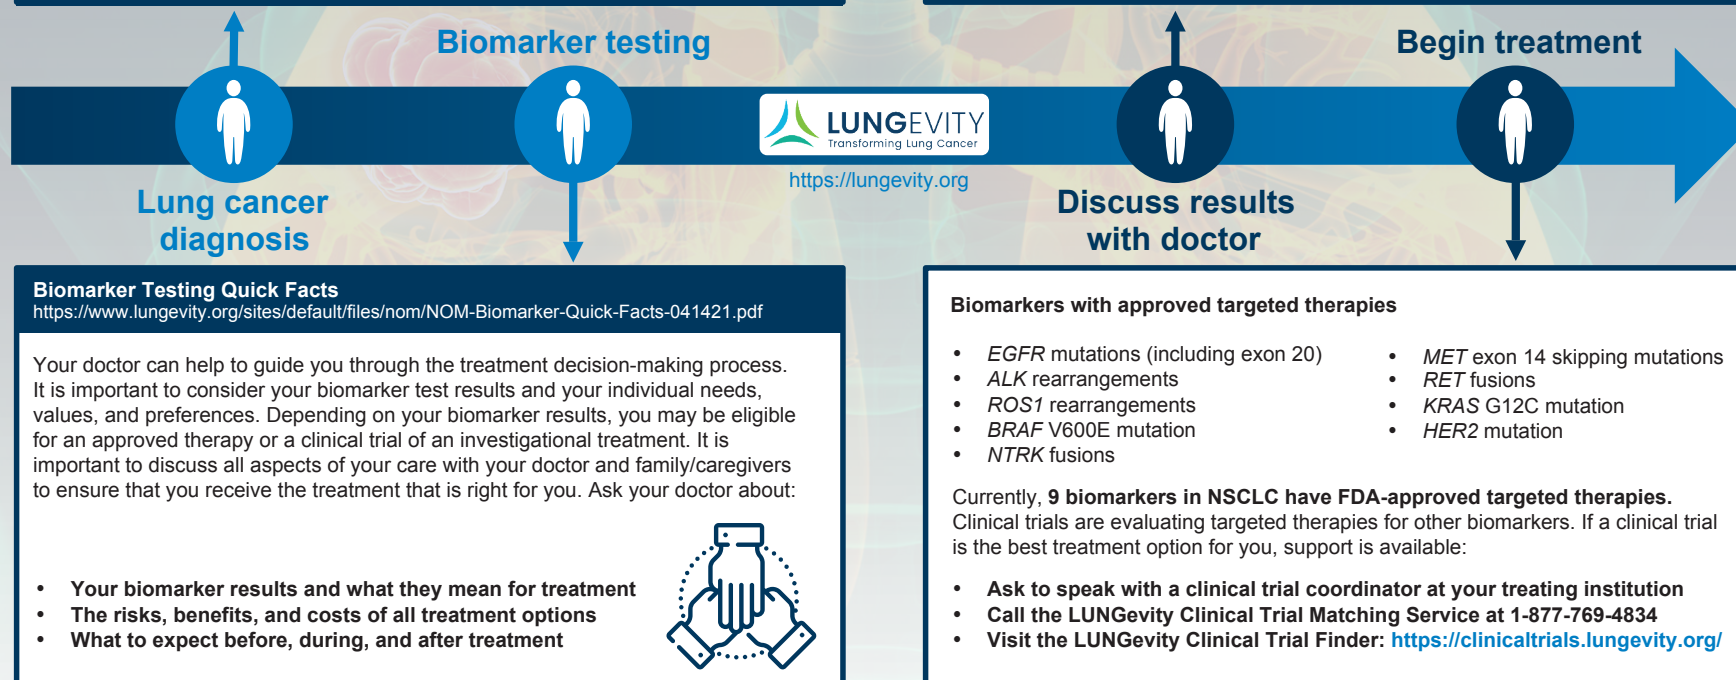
Biomarker testing

Begin treatment

LUNGEVITY
Transforming Lung Cancer

https://lungevity.org

Lung cancer diagnosis

Discuss results with doctor

Biomarker Testing Quick Facts
https://www.lungevity.org/sites/default/files/nom/NOM-Biomarker-Quick-Facts-041421.pdf

Your doctor can help to guide you through the treatment decision-making process. It is important to consider your biomarker test results and your individual needs, values, and preferences. Depending on your biomarker results, you may be eligible for an approved therapy or a clinical trial of an investigational treatment. It is important to discuss all aspects of your care with your doctor and family/caregivers to ensure that you receive the treatment that is right for you. Ask your doctor about:

- Your biomarker results and what they mean for treatment
- The risks, benefits, and costs of all treatment options
- What to expect before, during, and after treatment

Biomarkers with approved targeted therapies

- EGFR mutations (including exon 20)
- ALK rearrangements
- ROS1 rearrangements
- BRAF V600E mutation
- NTRK fusions

- MET exon 14 skipping mutations
- RET fusions
- KRAS G12C mutation
- HER2 mutation

Currently, 9 biomarkers in NSCLC have FDA-approved targeted therapies. Clinical trials are evaluating targeted therapies for other biomarkers. If a clinical trial is the best treatment option for you, support is available:

- Ask to speak with a clinical trial coordinator at your treating institution
- Call the LUNGevity Clinical Trial Matching Service at 1-877-769-4834
- Visit the LUNGevity Clinical Trial Finder: https://clinicaltrials.lungevity.org/